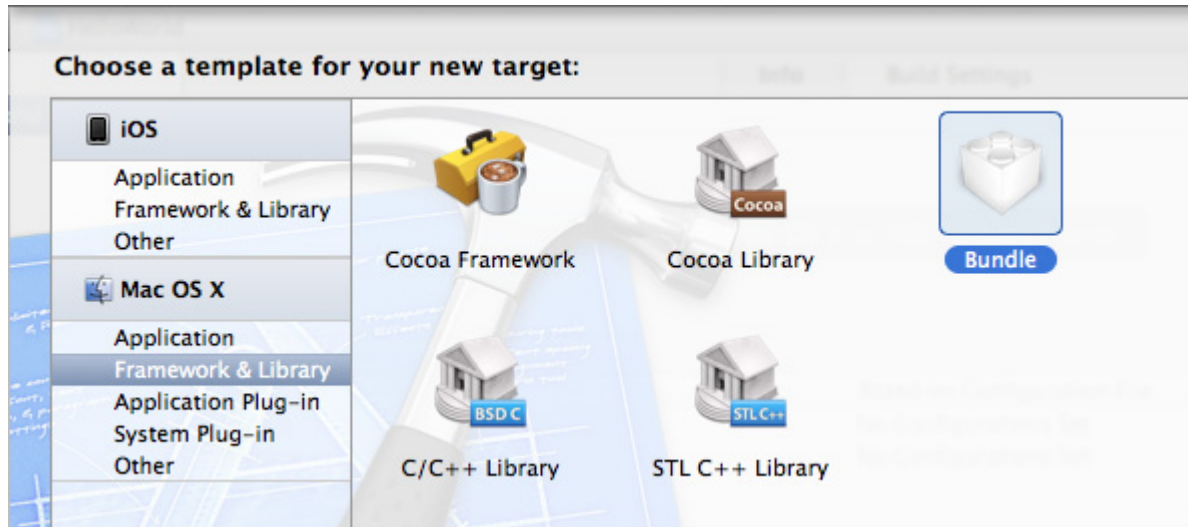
Choose a template for your new target:

iOS
Application
Framework & Library
Other

Mac OS X
Application
Framework & Library
Application Plug-in
System Plug-in
Other

Cocoa Framework

Cocoa
Cocoa Library

Bundle

BSD C
C/C++ Library

STL C++
STL C++ Library